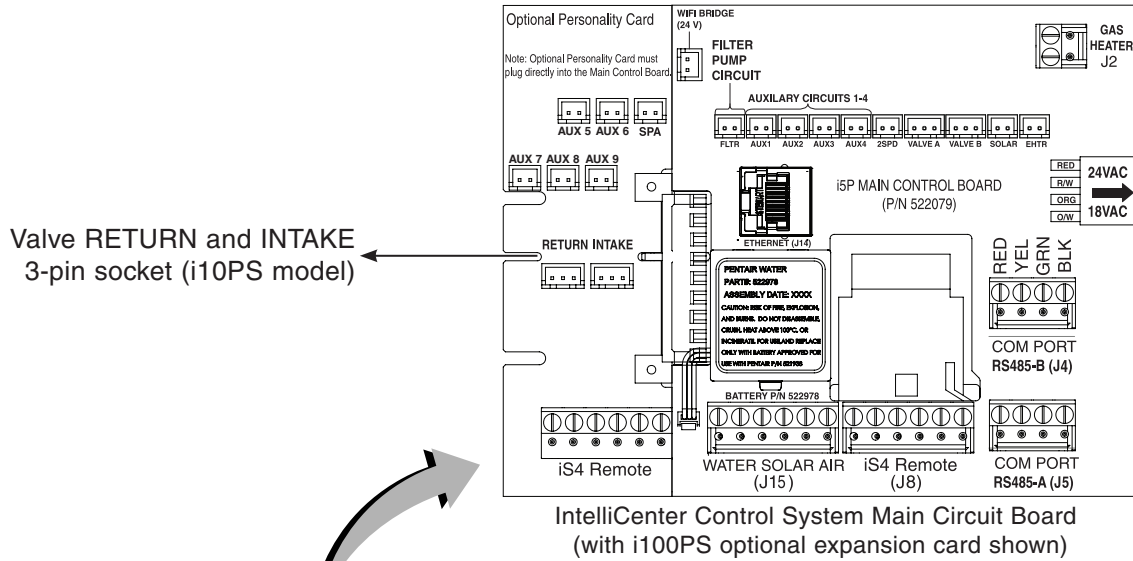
Optional Personality Card

Note: Optional Personality Card must plug directly into the Main Control Board.

AUX 5 AUX 6 SPA

AUX 7 AUX 8 AUX 9

WIFI BRIDGE (24 V)

FILTER PUMP CIRCUIT

AUXILARY CIRCUITS 1-4

FLTR AUX1 AUX2 AUX3 AUX4 2SPD VALVE A VALVE B SOLAR EHTR

GAS HEATER J2

RED R/W ORG O/W

24VAC

18VAC

i5P MAIN CONTROL BOARD (P/N 522079)

ETHERNET (J14)

Valve RETURN and INTAKE 3-pin socket (i10PS model)

RETURN INTAKE

PENTAIR WATER
PART#: 522978
ASSEMBLY DATE: XXXX
CAUTION: RISK OF FIRE, EXPLOSION, AND BURNS. DO NOT DISASSEMBLE, CRUSH, HEAT ABOVE 100°C, OR INCINERATE. FOR USE AND REPLACE ONLY WITH BATTERY APPROVED FOR USE WITH PENTAIR P/N 522978

BATTERY P/N 522978

RED YEL GRN BLK

COM PORT RS485-B (J4)

iS4 Remote

WATER SOLAR AIR (J15)

iS4 Remote (J8)

COM PORT RS485-A (J5)

IntelliCenter Control System Main Circuit Board (with i100PS optional expansion card shown)